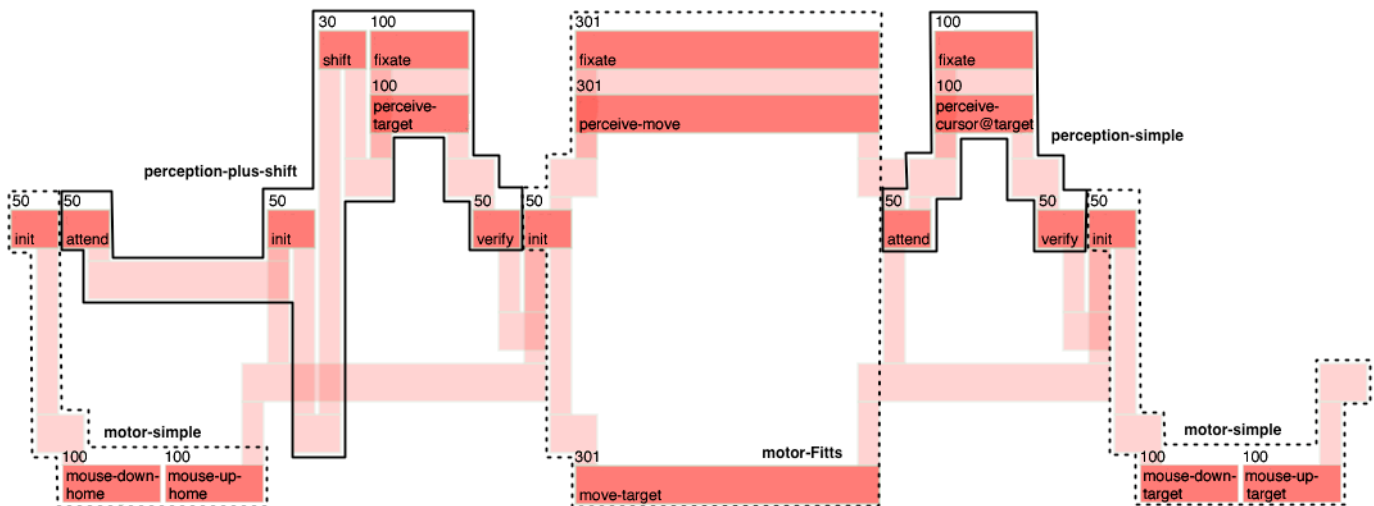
30 100
shift fixate
100
perceive-target

301
fixate
301
perceive-move

100
fixate
100
perceive-cursor@target

perception-plus-shift

perception-simple

50
init

50
attend

50
init

50
verify

50
init

50
attend

50
verify

50
init

motor-simple

100
mouse-down-home

100
mouse-up-home

301
motor-Fitts
move-target

motor-simple

100
mouse-down-target

100
mouse-up-target